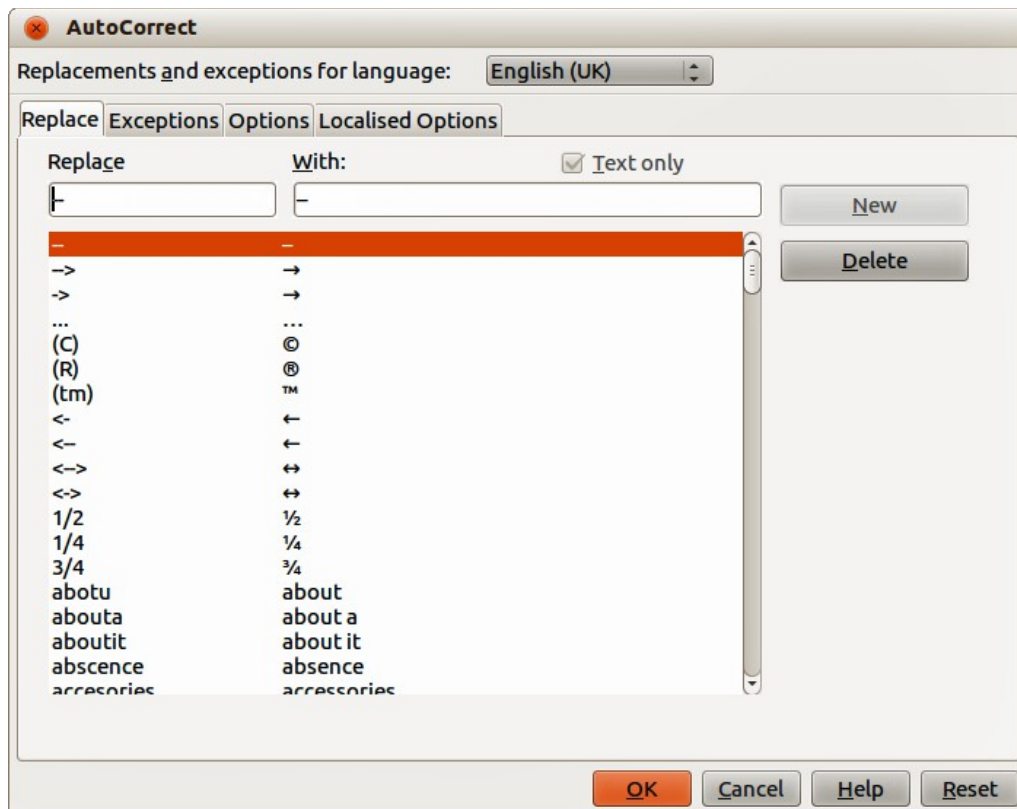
AutoCorrect

Replacements and exceptions for language: English (UK)

Replace Exceptions Options Localised Options

Replace With: Text only

– –

New

Delete

| Replace | With |
|---|---|
| – | – |
| –> | → |
| -> | → |
| ... | … |
| (C) | © |
| (R) | ® |
| (tm) | ™ |
| <- | ← |
| <– | ← |
| <–> | ↔ |
| <-> | ↔ |
| 1/2 | ½ |
| 1/4 | ¼ |
| 3/4 | ¾ |
| abotu | about |
| abouta | about a |
| aboutit | about it |
| abscence | absence |
| accesories | accessories |

OK Cancel Help Reset